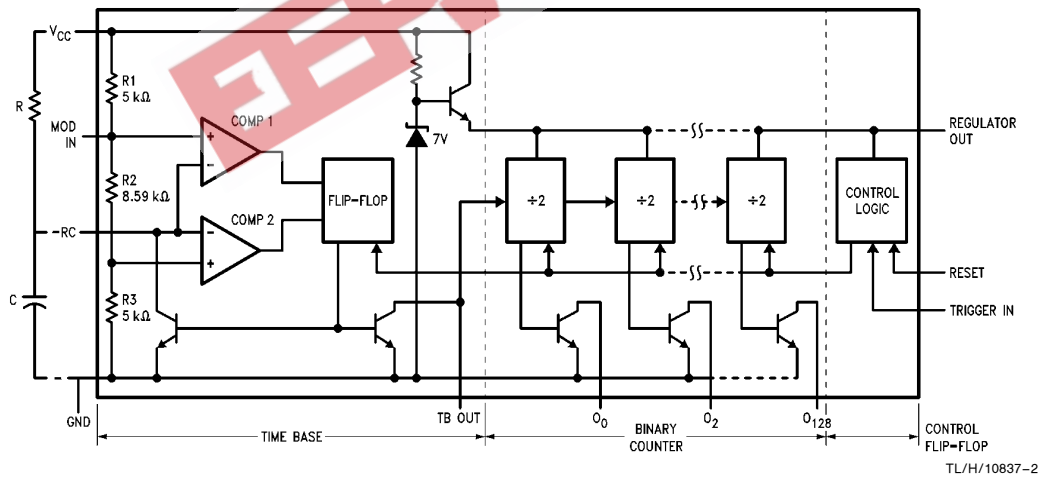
$V_{CC}$

R1
5 kΩ

R

MOD
IN

COMP 1

R2
8.59 kΩ

COMP 2

-RC

C

R3
5 kΩ

7V

FLIP-FLOP

÷2

÷2

÷2

CONTROL
LOGIC

REGULATOR
OUT

RESET

TRIGGER IN

GND

TB OUT

$O_0$

$O_2$

$O_{128}$

TIME BASE

BINARY
COUNTER

CONTROL
FLIP-FLOP

TL/H/10837-2